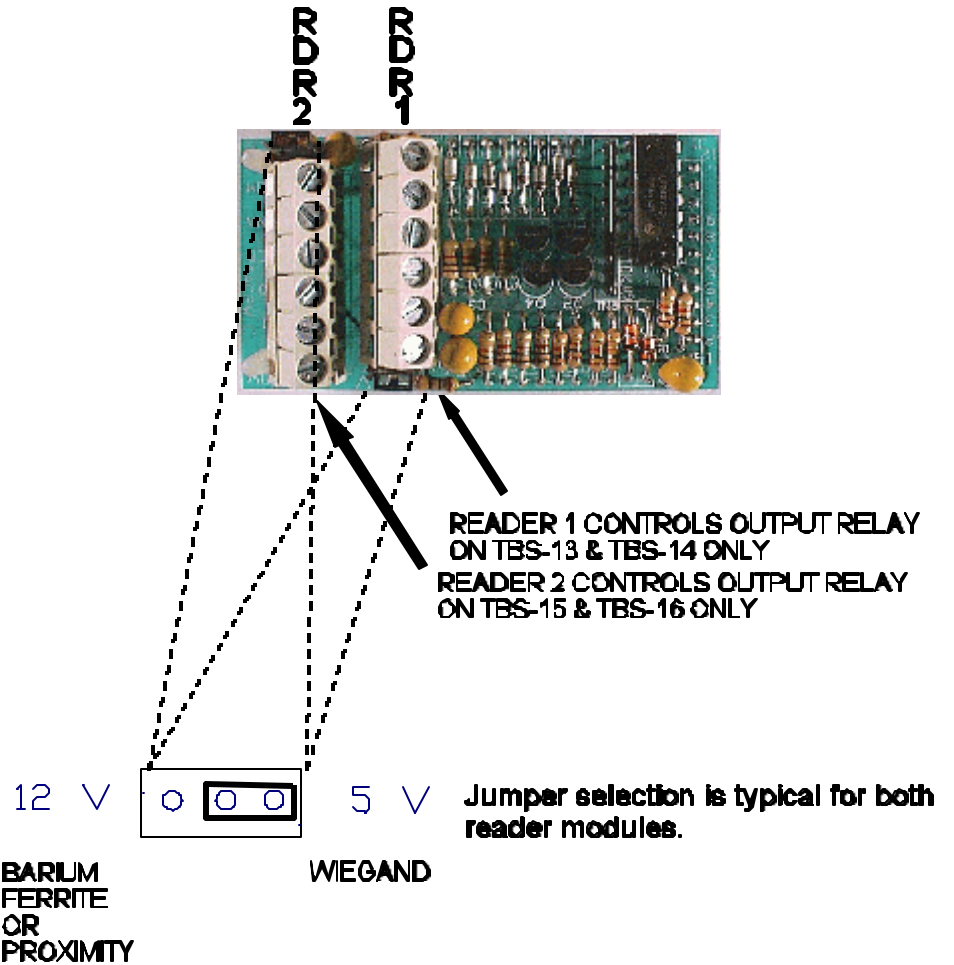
RDR2

RDR1

READER 1 CONTROLS OUTPUT RELAY ON TBS-13 & TBS-14 ONLY

READER 2 CONTROLS OUTPUT RELAY ON TBS-15 & TBS-16 ONLY

12 V

5 V

Jumper selection is typical for both reader modules.

BARIUM FERRITE OR PROXIMITY

WIEGAND